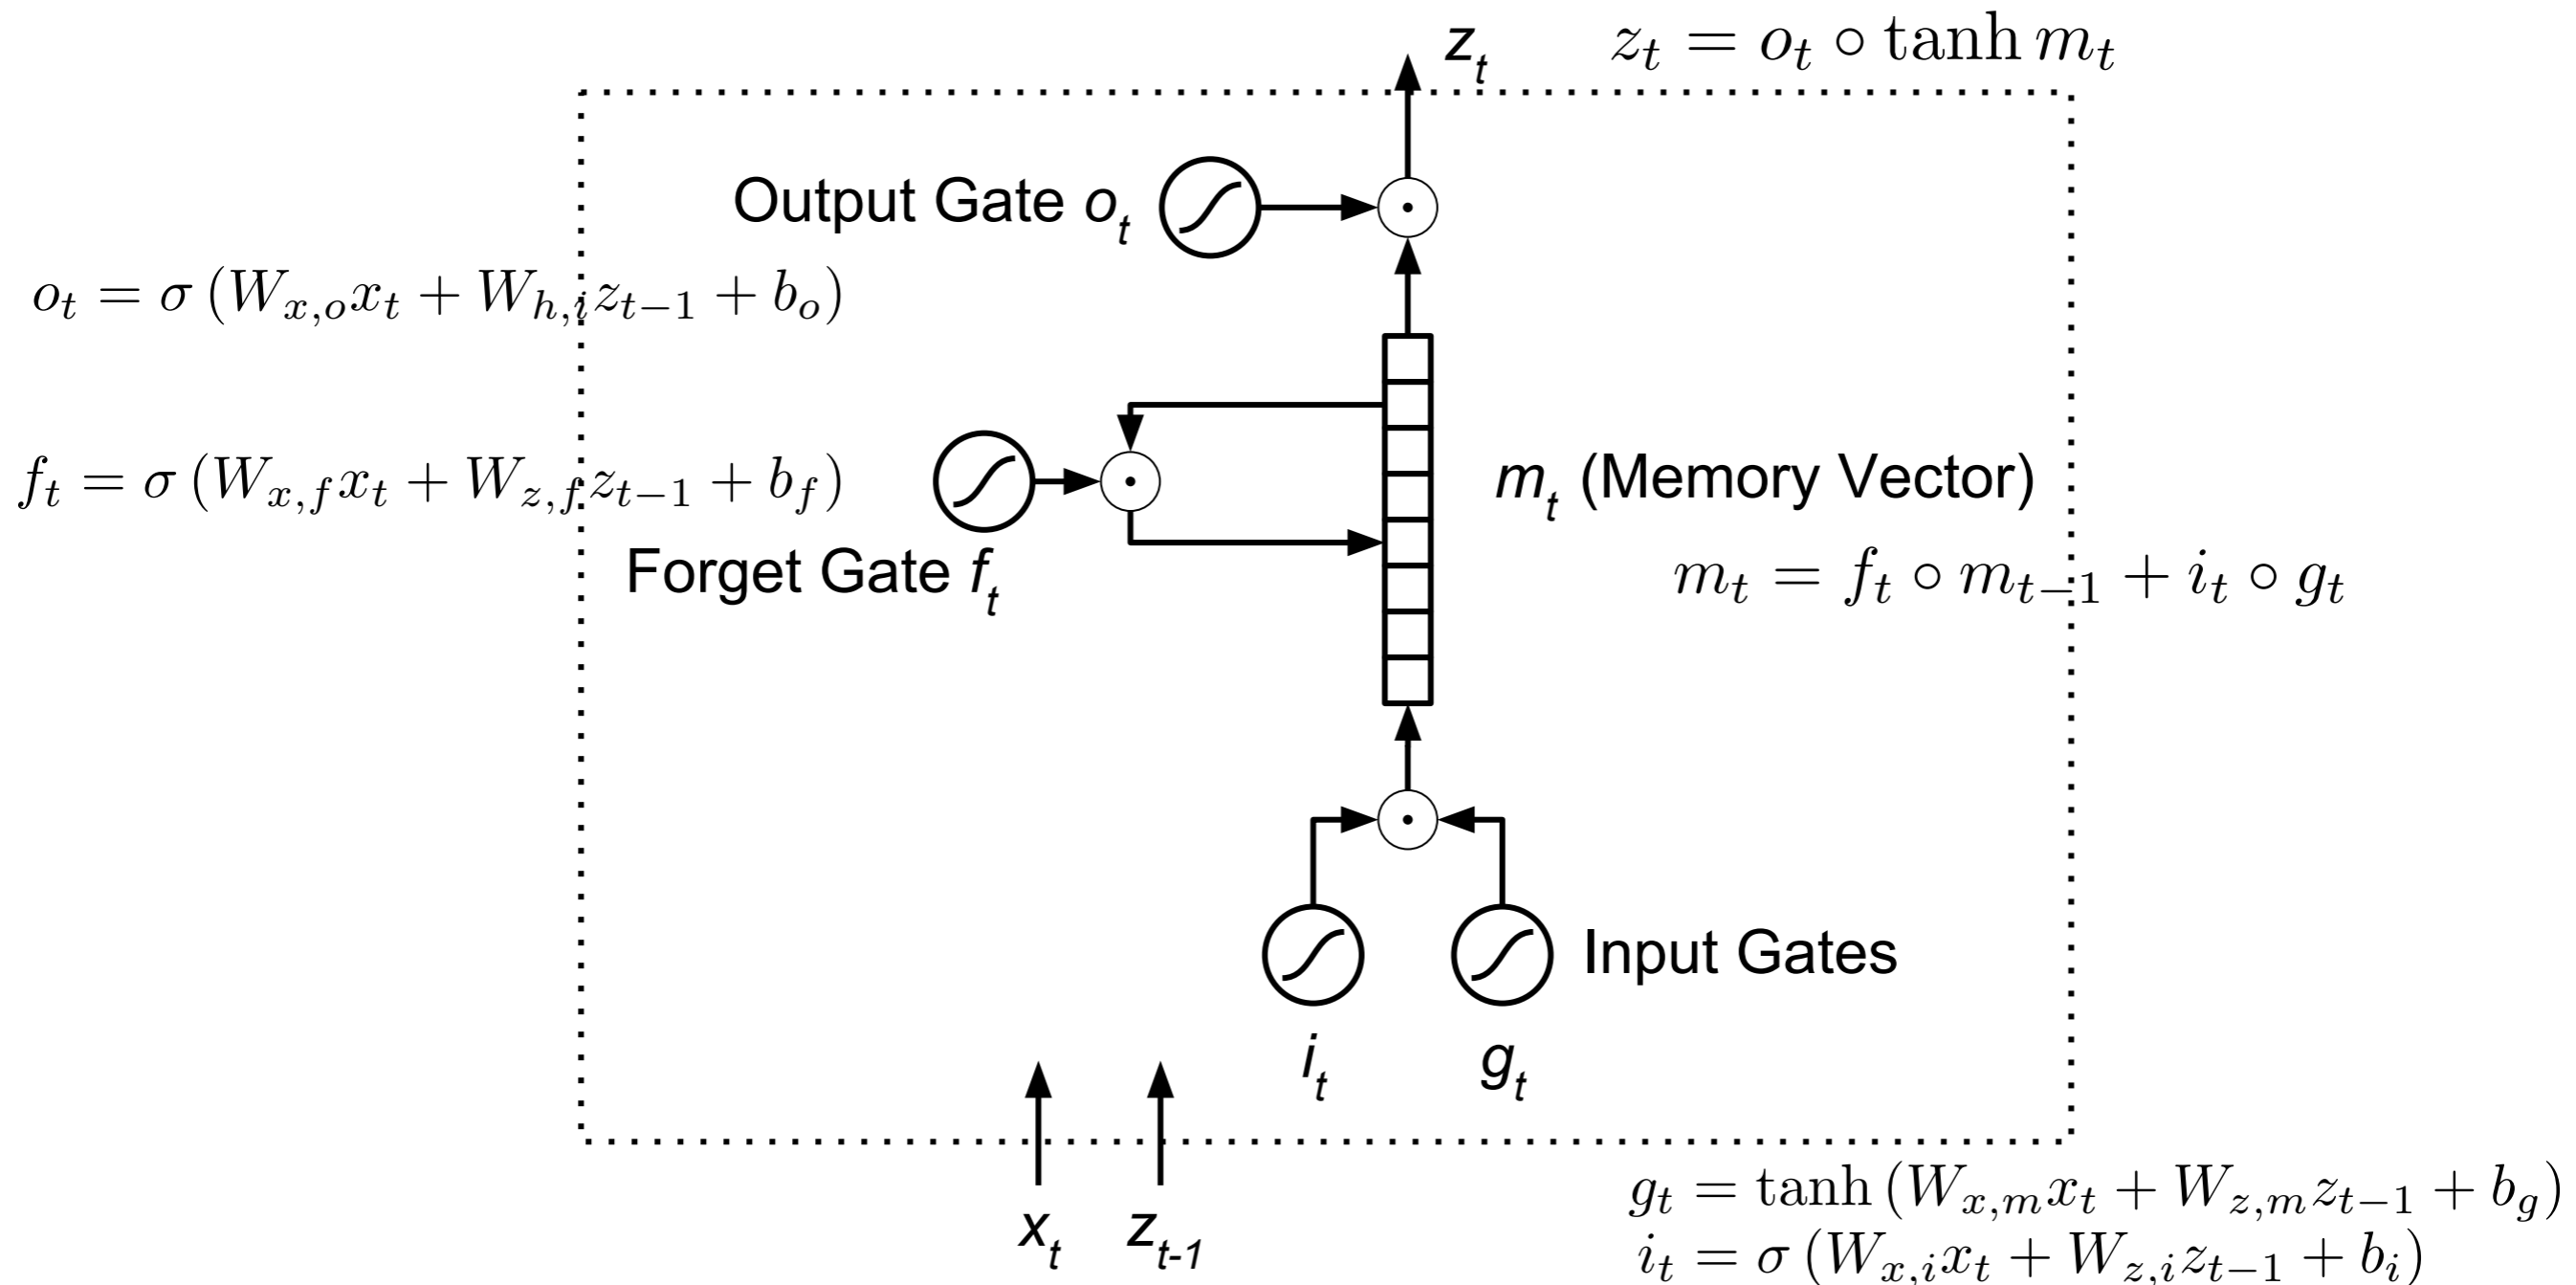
$z_t$ $z_t = o_t \circ \tanh m_t$

Output Gate $o_t$

$o_t = \sigma\left(W_{x,o}x_t + W_{h,i}z_{t-1} + b_o\right)$

$f_t = \sigma\left(W_{x,f}x_t + W_{z,f}z_{t-1} + b_f\right)$

$m_t$ (Memory Vector)

Forget Gate $f_t$

$m_t = f_t \circ m_{t-1} + i_t \circ g_t$

Input Gates

$i_t$ $g_t$

$x_t$ $z_{t-1}$

$g_t = \tanh\left(W_{x,m}x_t + W_{z,m}z_{t-1} + b_g\right)$
$i_t = \sigma\left(W_{x,i}x_t + W_{z,i}z_{t-1} + b_i\right)$